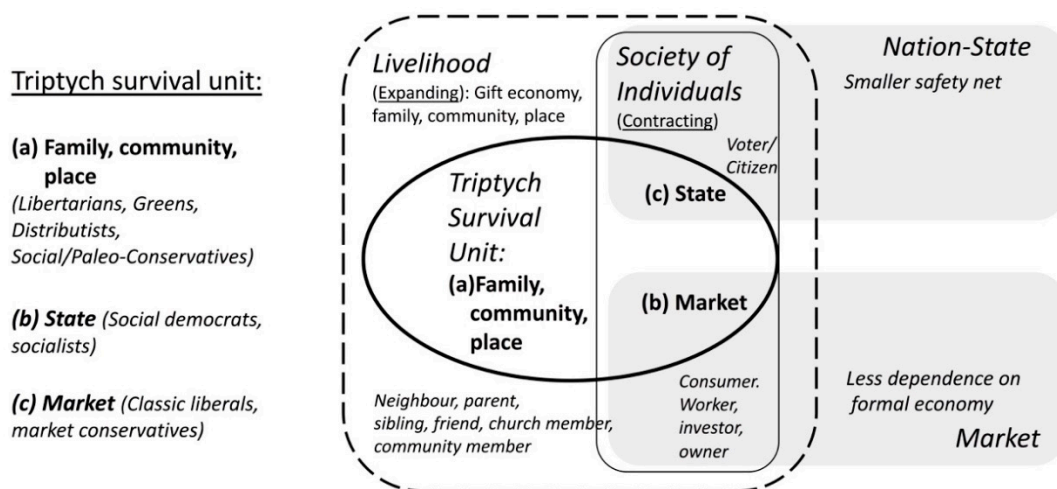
Triptych survival unit:

(a) Family, community, place (Libertarians, Greens, Distributists, Social/Paleo-Conservatives)

(b) State (Social democrats, socialists)

(c) Market (Classic liberals, market conservatives)

Livelihood

(Expanding): Gift economy, family, community, place

Society of Individuals

(Contracting)

Nation-State

Smaller safety net

Voter/ Citizen

Triptych Survival Unit:

(c) State

(a)Family, community, place

(b) Market

Neighbour, parent, sibling, friend, church member, community member

Consumer. Worker, investor, owner

Less dependence on formal economy

Market